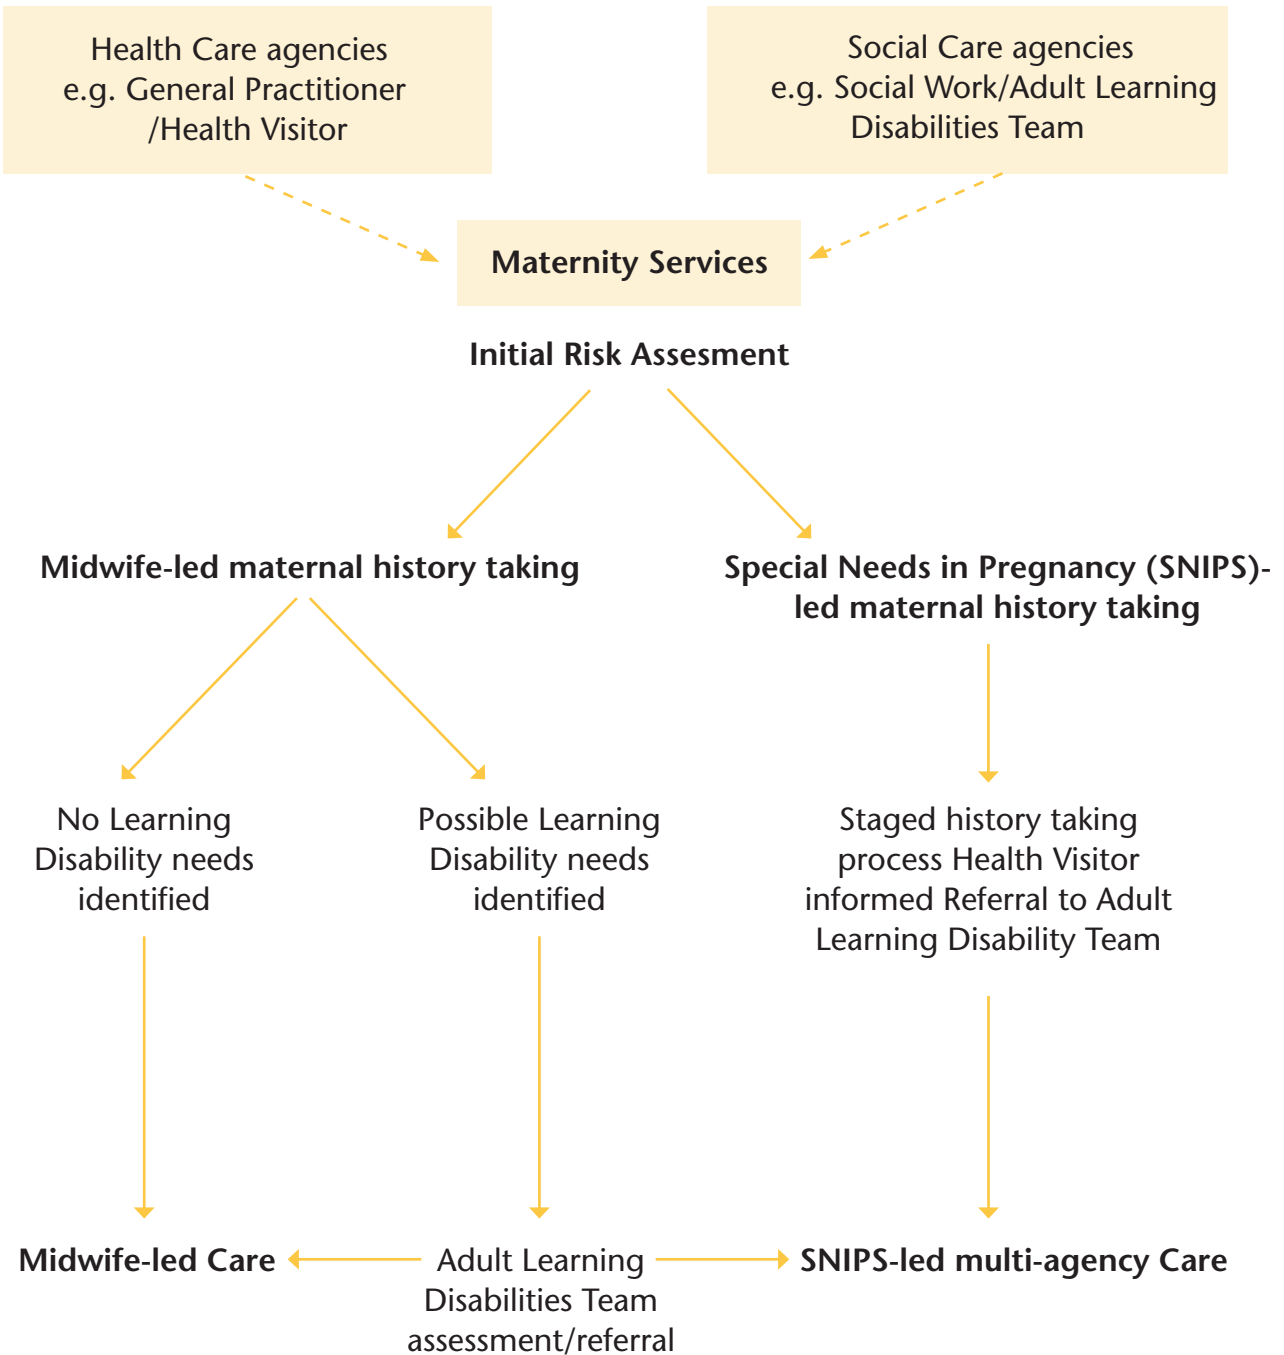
Health Care agencies
e.g. General Practitioner
/Health Visitor

Social Care agencies
e.g. Social Work/Adult Learning
Disabilities Team

Maternity Services

Initial Risk Assesment

Midwife-led maternal history taking

Special Needs in Pregnancy (SNIPS)-led maternal history taking

No Learning
Disability needs
identified

Possible Learning
Disability needs
identified

Staged history taking
process Health Visitor
informed Referral to Adult
Learning Disability Team

Midwife-led Care

Adult Learning
Disabilities Team
assessment/referral

SNIPS-led multi-agency Care